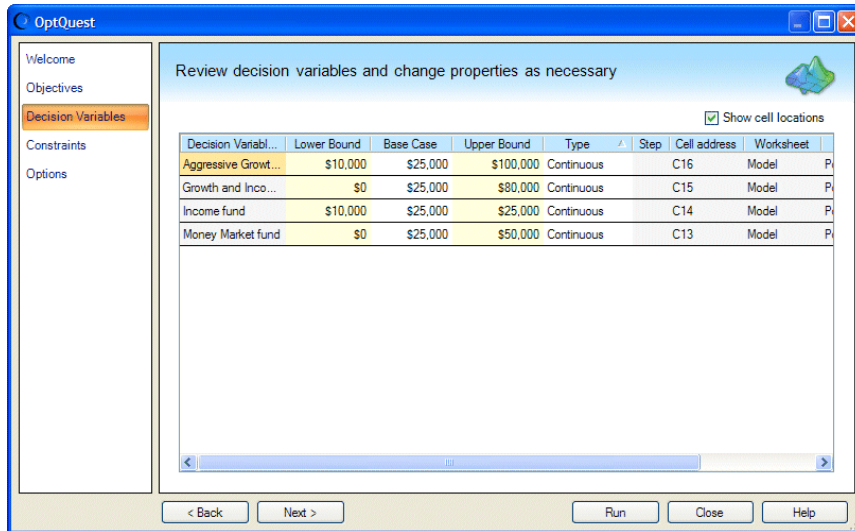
OptQuest

Welcome
Objectives
Decision Variables
Constraints
Options

Review decision variables and change properties as necessary

Show cell locations

| Decision Variabl... | Lower Bound | Base Case | Upper Bound | Type | Step | Cell address | Worksheet | |
|---|---|---|---|---|---|---|---|---|
| Aggressive Growt... | \$10,000 | \$25,000 | \$100,000 | Continuous | | C16 | Model | P |
| Growth and Inco... | \$0 | \$25,000 | \$80,000 | Continuous | | C15 | Model | P |
| Income fund | \$10,000 | \$25,000 | \$25,000 | Continuous | | C14 | Model | P |
| Money Market fund | \$0 | \$25,000 | \$50,000 | Continuous | | C13 | Model | P |

< Back
Next >
Run
Close
Help